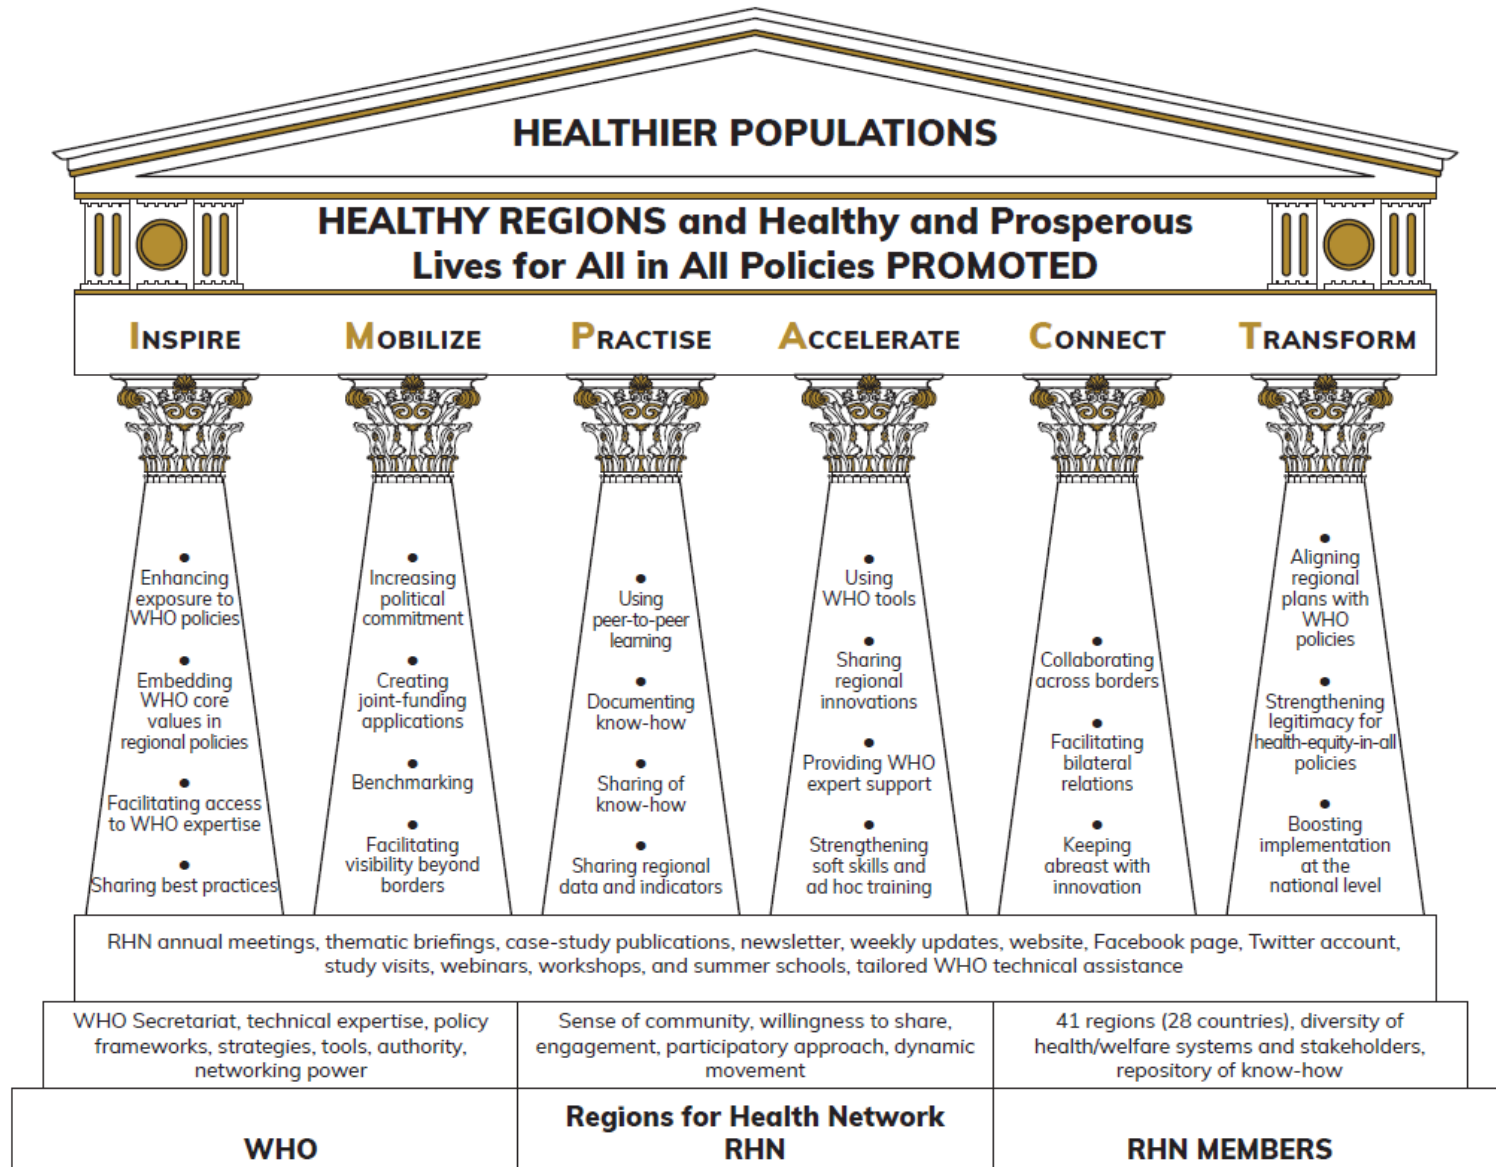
HEALTHIER POPULATIONS

HEALTHY REGIONS and Healthy and Prosperous Lives for All in All Policies PROMOTED

INSPIRE

MOBILIZE

PRACTISE

ACCELERATE

CONNECT

TRANSFORM

• Enhancing exposure to WHO policies
• Embedding WHO core values in regional policies
• Facilitating access to WHO expertise
• Sharing best practices

• Increasing political commitment
• Creating joint-funding applications
• Benchmarking
• Facilitating visibility beyond borders

• Using peer-to-peer learning
• Documenting know-how
• Sharing of know-how
• Sharing regional data and indicators

• Using WHO tools
• Sharing regional innovations
• Providing WHO expert support
• Strengthening soft skills and ad hoc training

• Collaborating across borders
• Facilitating bilateral relations
• Keeping abreast with innovation

• Aligning regional plans with WHO policies
• Strengthening legitimacy for health-equity-in-all policies
• Boosting implementation at the national level

RHN annual meetings, thematic briefings, case-study publications, newsletter, weekly updates, website, Facebook page, Twitter account, study visits, webinars, workshops, and summer schools, tailored WHO technical assistance

| WHO Secretariat, technical expertise, policy frameworks, strategies, tools, authority, networking power | Sense of community, willingness to share, engagement, participatory approach, dynamic movement | 41 regions (28 countries), diversity of health/welfare systems and stakeholders, repository of know-how |
|---|---|---|
| WHO | Regions for Health Network RHN | RHN MEMBERS |